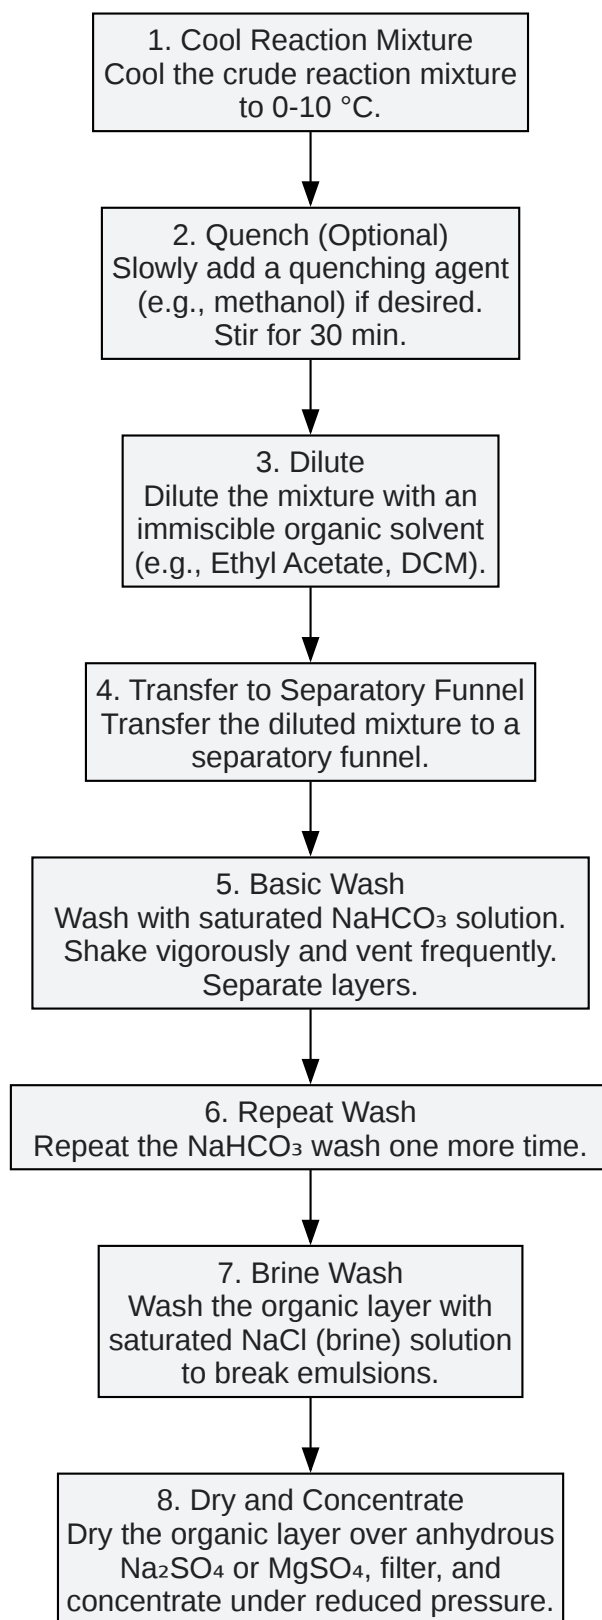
1. Cool Reaction Mixture
Cool the crude reaction mixture to 0-10 °C.

2. Quench (Optional)
Slowly add a quenching agent (e.g., methanol) if desired. Stir for 30 min.

3. Dilute
Dilute the mixture with an immiscible organic solvent (e.g., Ethyl Acetate, DCM).

4. Transfer to Separatory Funnel
Transfer the diluted mixture to a separatory funnel.

5. Basic Wash
Wash with saturated $NaHCO_3$ solution. Shake vigorously and vent frequently. Separate layers.

6. Repeat Wash
Repeat the $NaHCO_3$ wash one more time.

7. Brine Wash
Wash the organic layer with saturated NaCl (brine) solution to break emulsions.

8. Dry and Concentrate
Dry the organic layer over anhydrous $Na_2SO_4$ or $MgSO_4$, filter, and concentrate under reduced pressure.